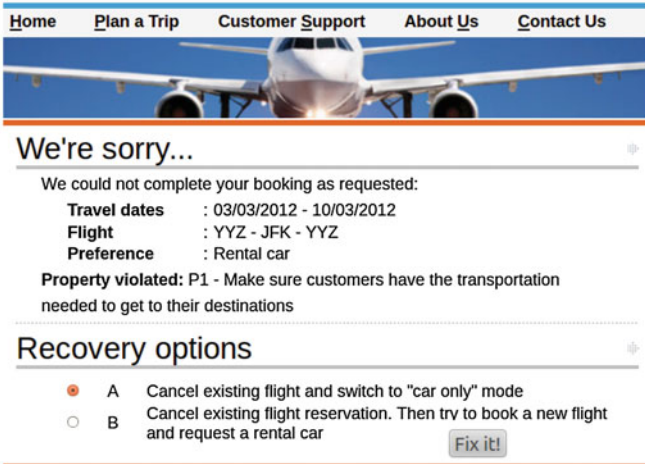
Home Plan a Trip Customer Support About Us Contact Us

We're sorry...

We could not complete your booking as requested:

| | |
|---|---|
| Travel dates | : 03/03/2012 - 10/03/2012 |
| Flight | : YYZ - JFK - YYZ |
| Preference | : Rental car |

Property violated: P1 - Make sure customers have the transportation needed to get to their destinations

Recovery options

A Cancel existing flight and switch to "car only" mode

B Cancel existing flight reservation. Then try to book a new flight and request a rental car

Fix it!